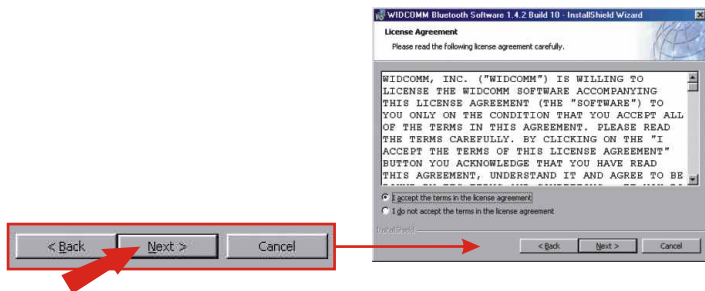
< Back Next > Cancel

WIDCOMM Bluetooth Software 1.4.2 Build 10 - InstallShield Wizard

License Agreement
Please read the following license agreement carefully.

WIDCOMM, INC. ("WIDCOMM") IS WILLING TO LICENSE THE WIDCOMM SOFTWARE ACCOMPANYING THIS LICENSE AGREEMENT (THE "SOFTWARE") TO YOU ONLY ON THE CONDITION THAT YOU ACCEPT ALL OF THE TERMS IN THIS AGREEMENT. PLEASE READ THE TERMS CAREFULLY. BY CLICKING ON THE "I ACCEPT THE TERMS OF THIS LICENSE AGREEMENT" BUTTON YOU ACKNOWLEDGE THAT YOU HAVE READ THIS AGREEMENT, UNDERSTAND IT AND AGREE TO BE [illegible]

I accept the terms in the license agreement
I do not accept the terms in the license agreement

InstallShield

< Back Next > Cancel